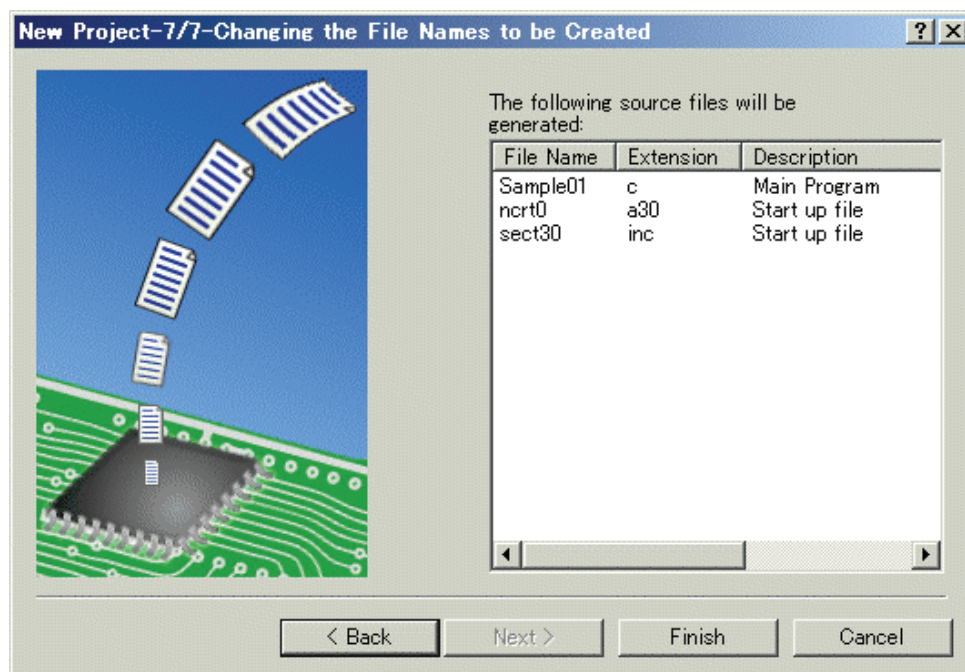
New Project-7/7-Changing the File Names to be Created

?

The following source files will be generated:

| File Name | Extension | Description |
|---|---|---|
| Sample01 | c | Main Program |
| ncrt0 | a30 | Start up file |
| sect30 | inc | Start up file |

< Back

Next >

Finish

Cancel